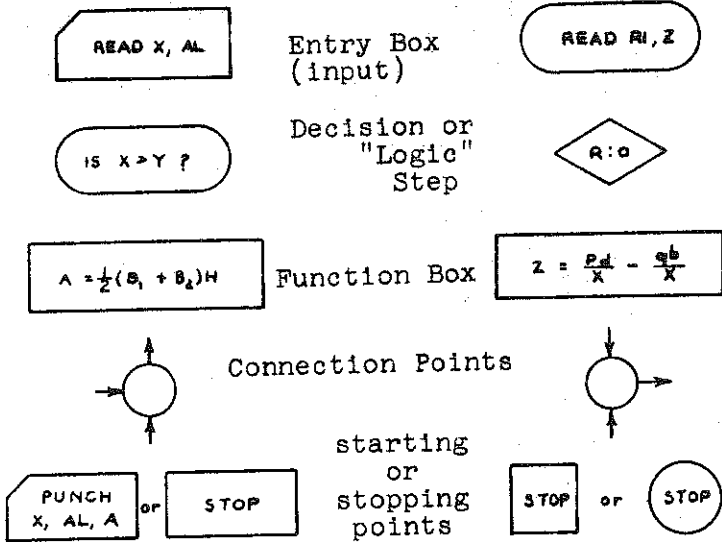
READ X, AL

Entry Box (input)

READ RI, Z

IS X > Y ?

Decision or "Logic" Step

R : O

$A = \frac{1}{2}(B_1 + B_2)H$

Function Box

$Z = \frac{Pd}{X} - \frac{qb}{X}$

Connection Points

PUNCH X, AL, A

or

STOP

starting or stopping points

STOP

or

STOP